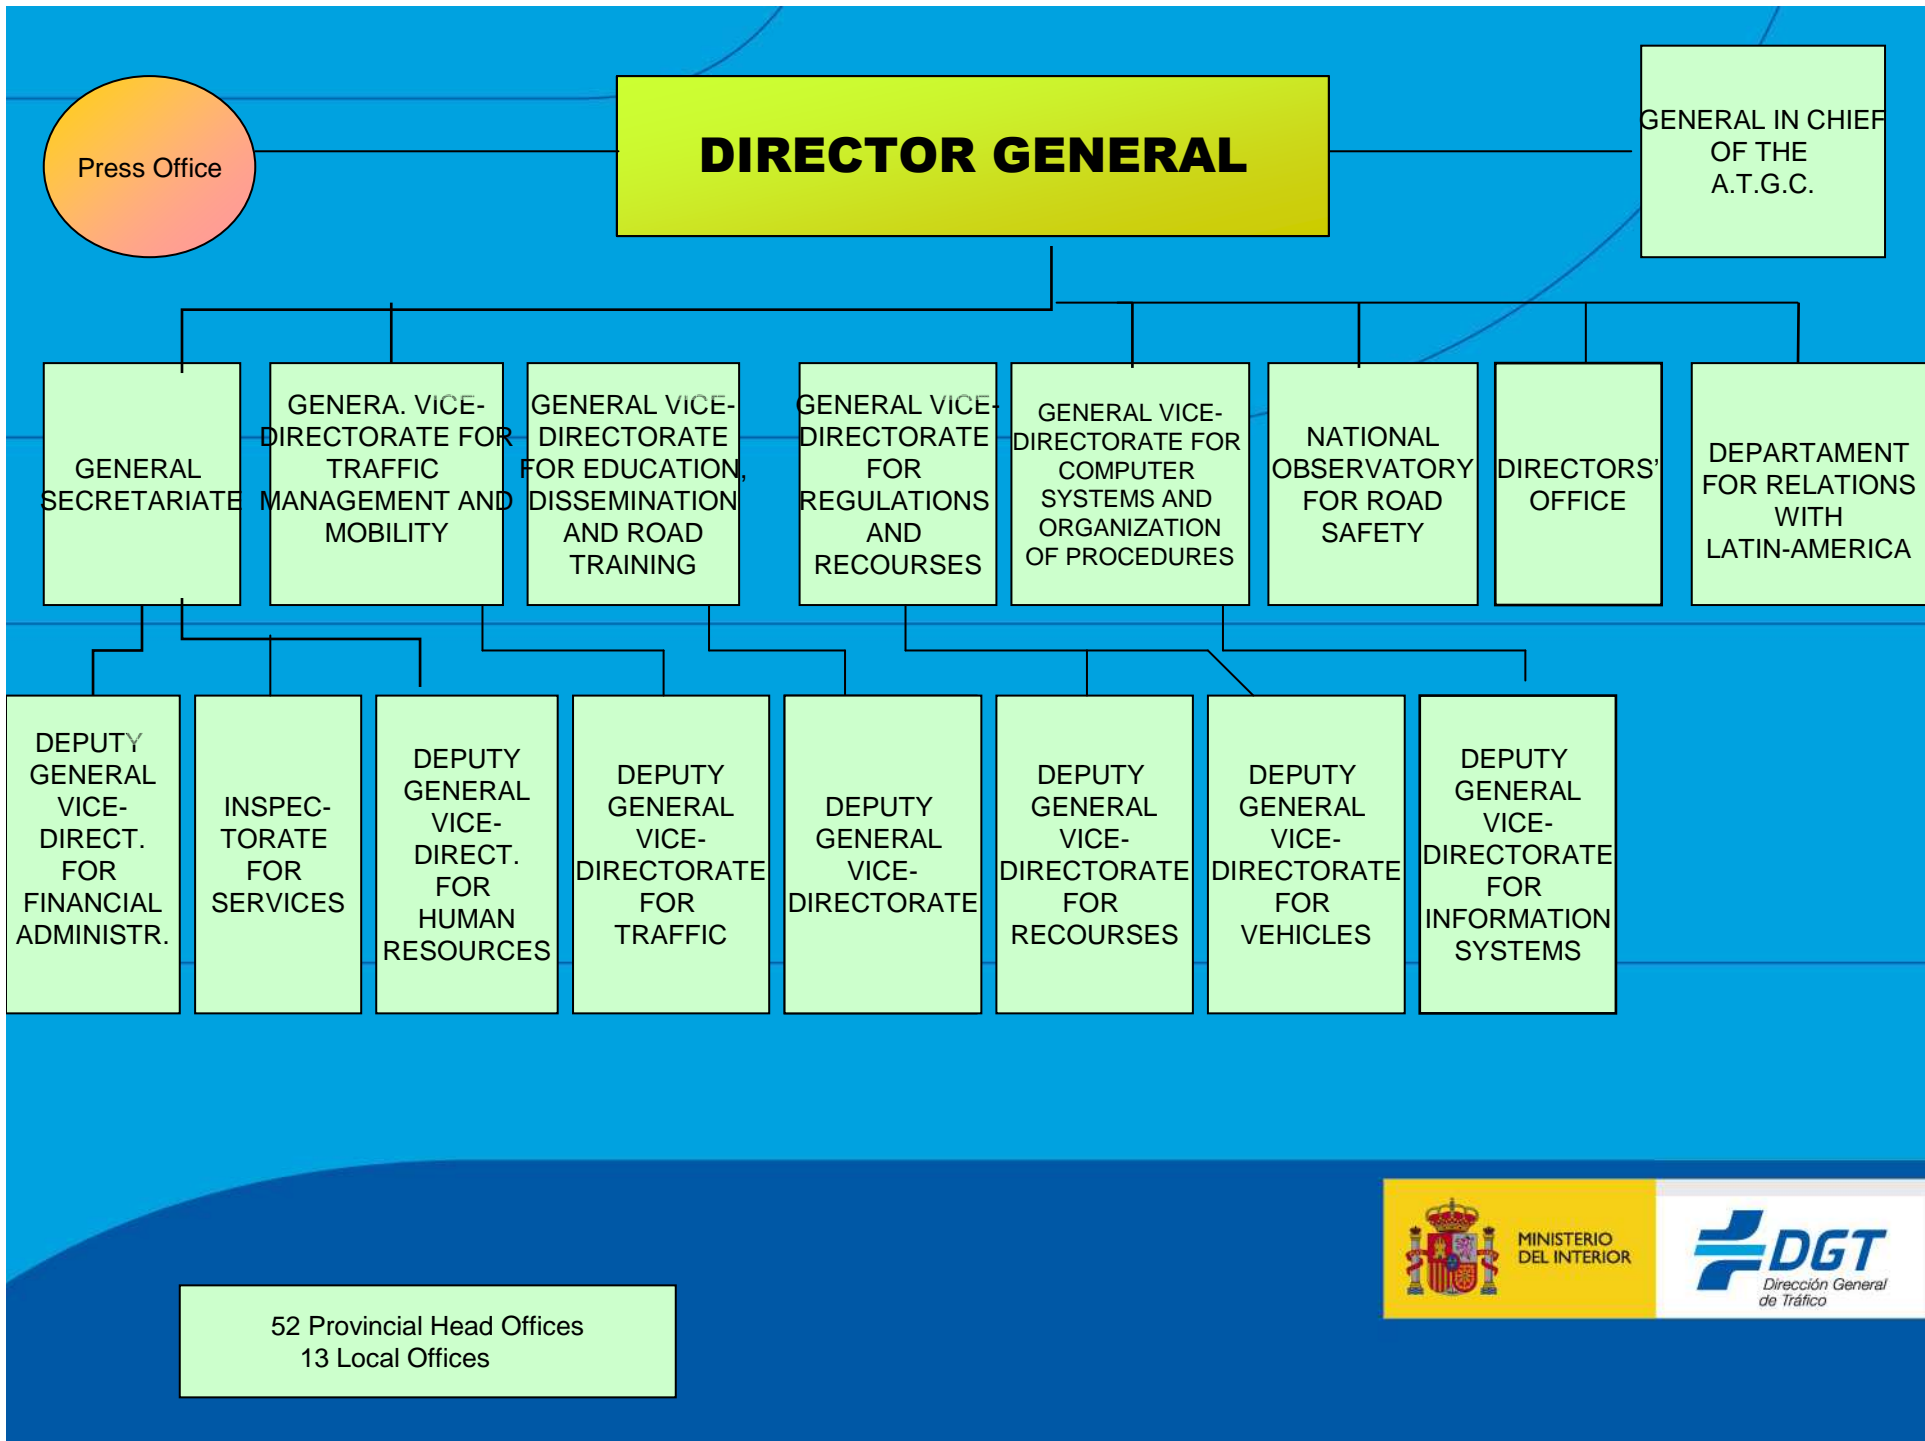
Press Office

DIRECTOR GENERAL

GENERAL IN CHIEF OF THE A.T.G.C.

GENERAL SECRETARIATE

GENERA. VICE-DIRECTORATE FOR TRAFFIC MANAGEMENT AND MOBILITY

GENERAL VICE-DIRECTORATE FOR EDUCATION, DISSEMINATION AND ROAD TRAINING

GENERAL VICE-DIRECTORATE FOR REGULATIONS AND RECOURSES

GENERAL VICE-DIRECTORATE FOR COMPUTER SYSTEMS AND ORGANIZATION OF PROCEDURES

NATIONAL OBSERVATORY FOR ROAD SAFETY

DIRECTORS' OFFICE

DEPARTAMENT FOR RELATIONS WITH LATIN-AMERICA

DEPUTY GENERAL VICE-DIRECT. FOR FINANCIAL ADMINISTR.

INSPEC-TORATE FOR SERVICES

DEPUTY GENERAL VICE-DIRECT. FOR HUMAN RESOURCES

DEPUTY GENERAL VICE-DIRECTORATE FOR TRAFFIC

DEPUTY GENERAL VICE-DIRECTORATE

DEPUTY GENERAL VICE-DIRECTORATE FOR RECOURSES

DEPUTY GENERAL VICE-DIRECTORATE FOR VEHICLES

DEPUTY GENERAL VICE-DIRECTORATE FOR INFORMATION SYSTEMS

52 Provincial Head Offices
13 Local Offices

MINISTERIO DEL INTERIOR

DGT
Dirección General de Tráfico